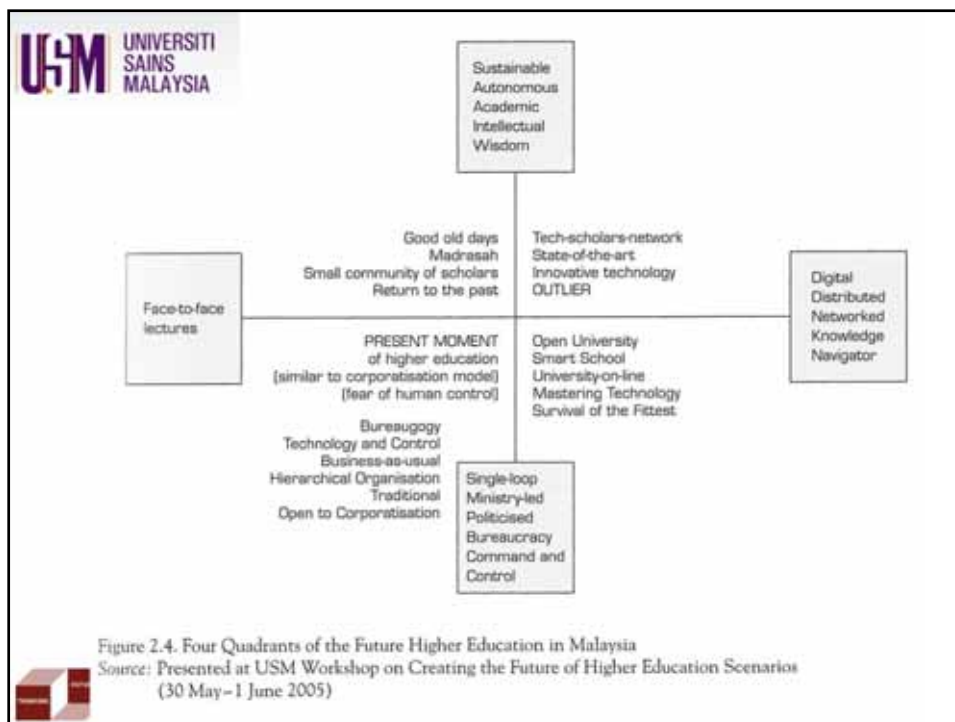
USM UNIVERSITI SAINS MALAYSIA

Sustainable
Autonomous
Academic
Intellectual
Wisdom

Good old days
Madrasah
Small community of scholars
Return to the past

Tech-scholars-network
State-of-the-art
Innovative technology
OUTLIER

Face-to-face lectures

Digital
Distributed
Networked
Knowledge
Navigator

PRESENT MOMENT
of higher education
(similar to corporatisation model)
(fear of human control)

Open University
Smart School
University-on-line
Mastering Technology
Survival of the Fittest

Bureaugogy
Technology and Control
Business-as-usual
Hierarchical Organisation
Traditional
Open to Corporatisation

Single-loop
Ministry-led
Politicised
Bureaucracy
Command and Control

Figure 2.4. Four Quadrants of the Future Higher Education in Malaysia
Source: Presented at USM Workshop on Creating the Future of Higher Education Scenarios (30 May – 1 June 2005)